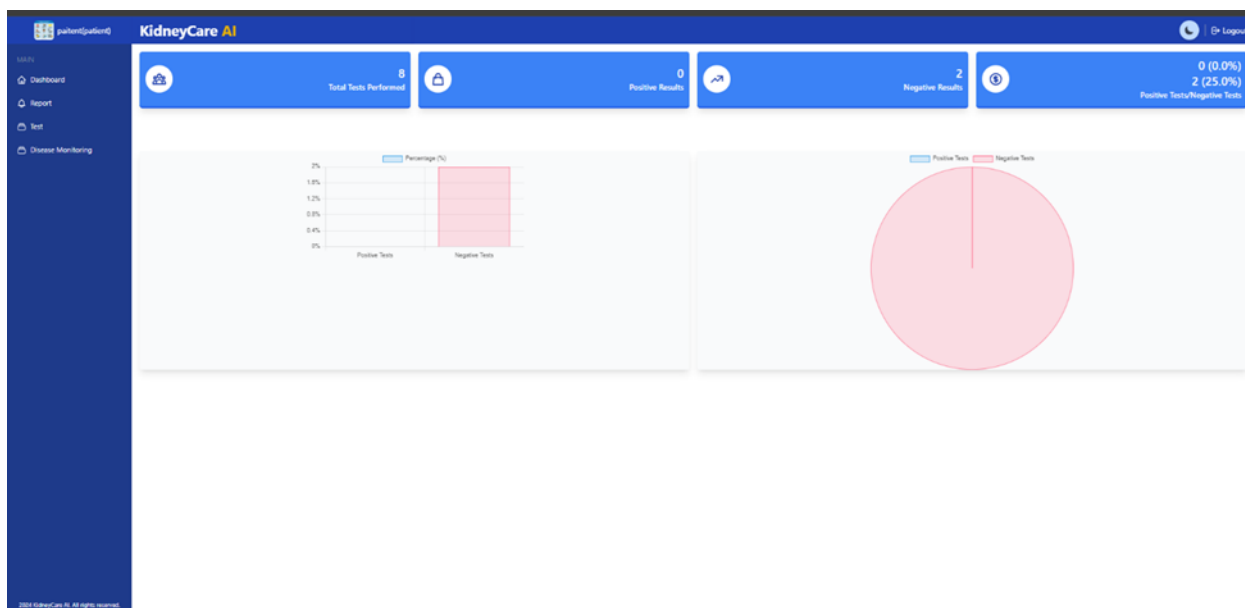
paitent(patient)

KidneyCare AI

Logout

MAIN

Dashboard

Report

Test

Disease Monitoring

8
Total Tests Performed

0
Positive Results

2
Negative Results

0 (0.0%)
2 (25.0%)
Positive Tests/Negative Tests

Percentage (%)

2%
1.6%
1.2%
0.8%
0.4%
0%

Positive Tests
Negative Tests

Positive Tests
Negative Tests

2024 KidneyCare AI. All rights reserved.